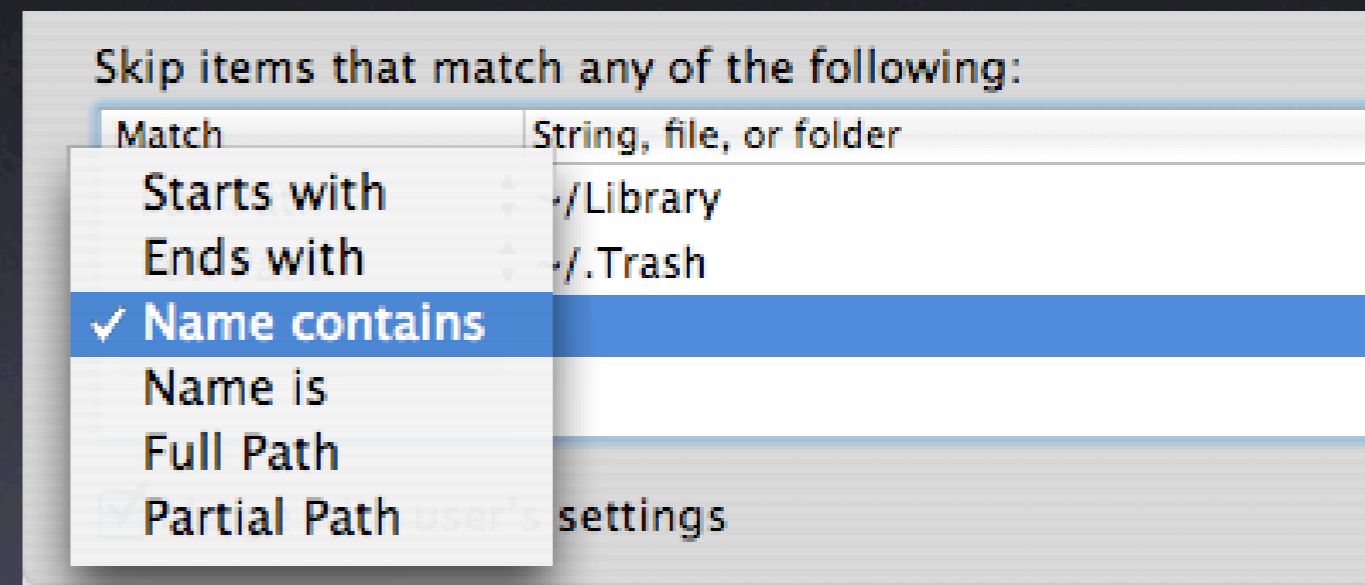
Skip items that match any of the following:

| Match | String, file, or folder |
|---|---|
| Starts with | ~/Library |
| Ends with | ~/.Trash |
| ✓ Name contains | |
| Name is | |
| Full Path | |
| Partial Path | |

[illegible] user's settings